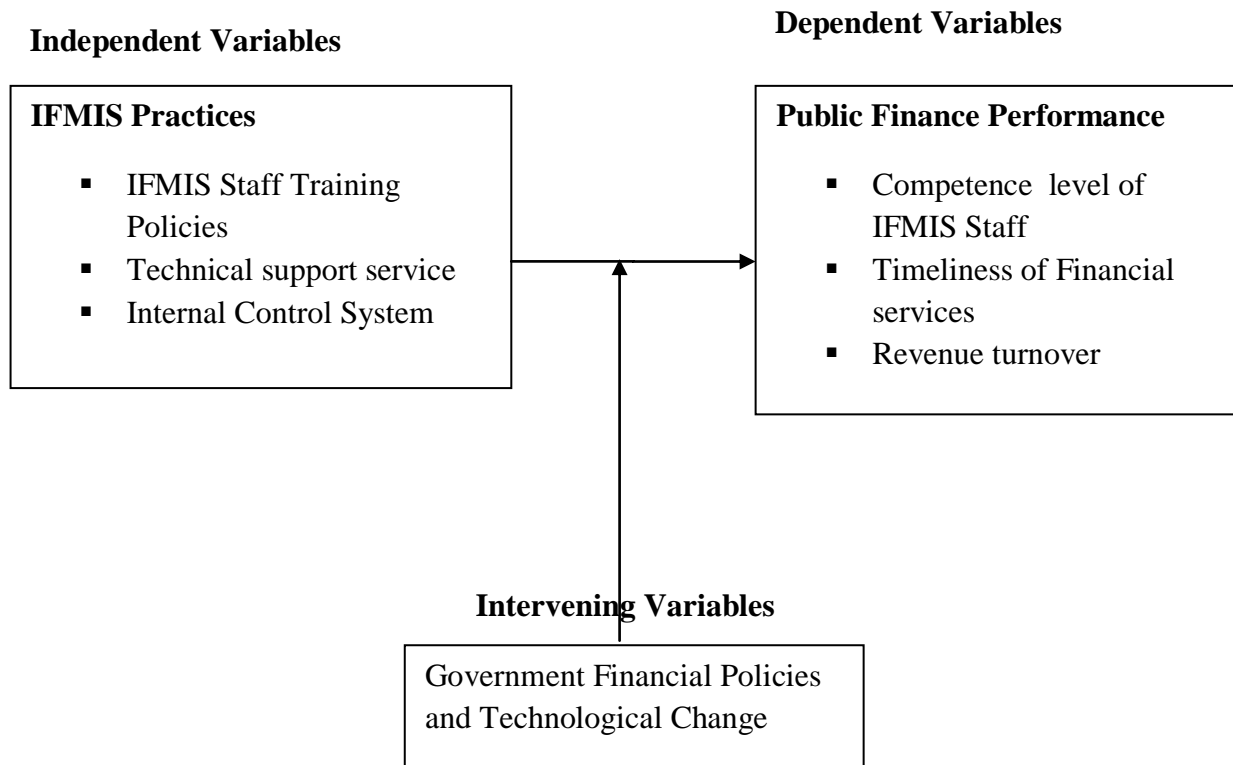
Independent Variables

Dependent Variables

IFMIS Practices

- IFMIS Staff Training Policies
- Technical support service
- Internal Control System

Public Finance Performance

- Competence level of IFMIS Staff
- Timeliness of Financial services
- Revenue turnover

Intervening Variables

Government Financial Policies and Technological Change